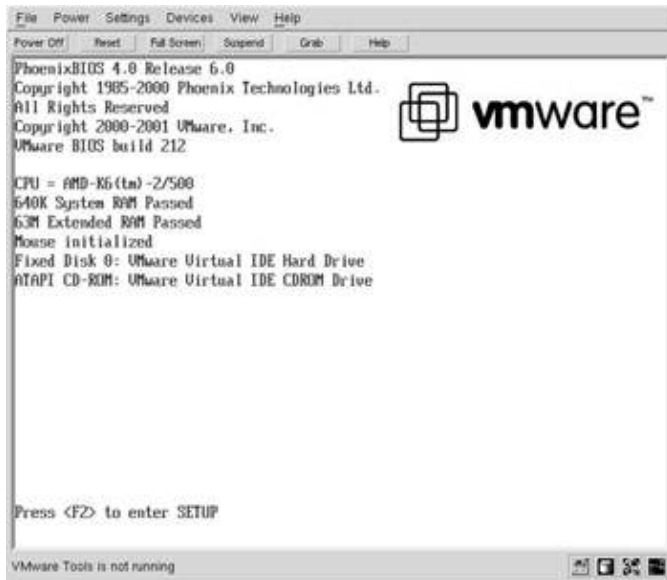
File Power Settings Devices View Help

Power Off Reset Full Screen Suspend Grab Help

PhoenixBIOS 4.0 Release 6.0
Copyright 1985-2000 Phoenix Technologies Ltd.
All Rights Reserved
Copyright 2000-2001 VMware, Inc.
VMware BIOS build 212

vmware™

CPU = AMD-K6(tm)-2/500
640K System RAM Passed
63M Extended RAM Passed
Mouse initialized
Fixed Disk 0: VMware Virtual IDE Hard Drive
ATAPI CD-ROM: VMware Virtual IDE CDROM Drive

Press <F2> to enter SETUP

VMware Tools is not running